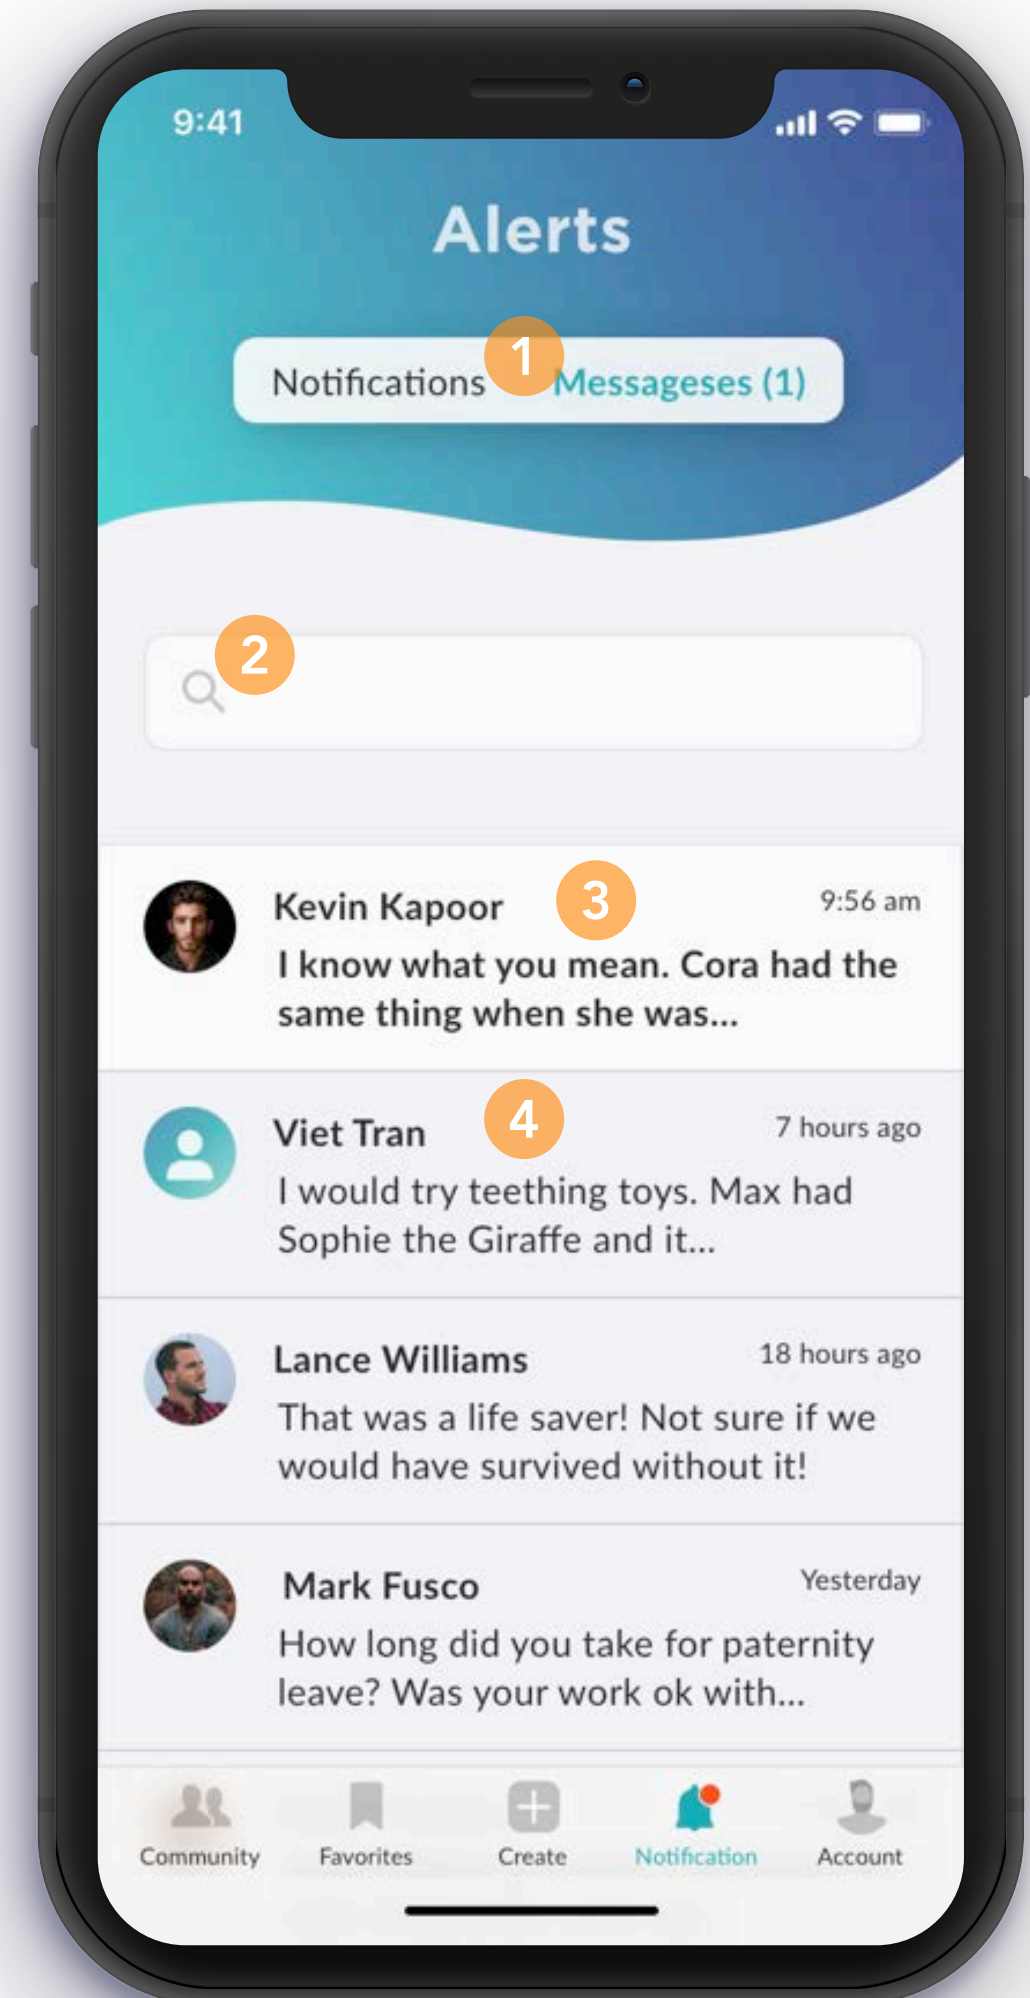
9:41

Alerts

Notifications 1 Messageses (1)

2

Kevin Kapoor 3 9:56 am
I know what you mean. Cora had the same thing when she was...

Viet Tran 4 7 hours ago
I would try teething toys. Max had Sophie the Giraffe and it...

Lance Williams 18 hours ago
That was a life saver! Not sure if we would have survived without it!

Mark Fusco Yesterday
How long did you take for paternity leave? Was your work ok with...

Community Favorites Create Notification Account